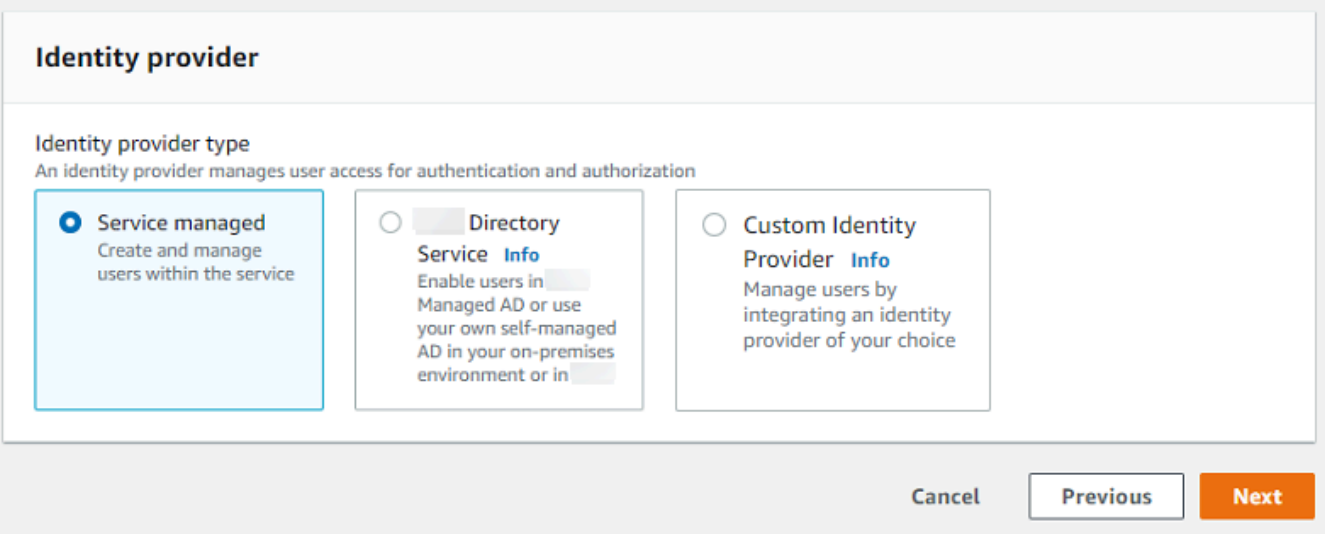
Identity provider

Identity provider type
An identity provider manages user access for authentication and authorization

Service managed
Create and manage users within the service

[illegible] Directory Service Info
Enable users in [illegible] Managed AD or use your own self-managed AD in your on-premises environment or in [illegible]

Custom Identity Provider Info
Manage users by integrating an identity provider of your choice

Cancel Previous Next